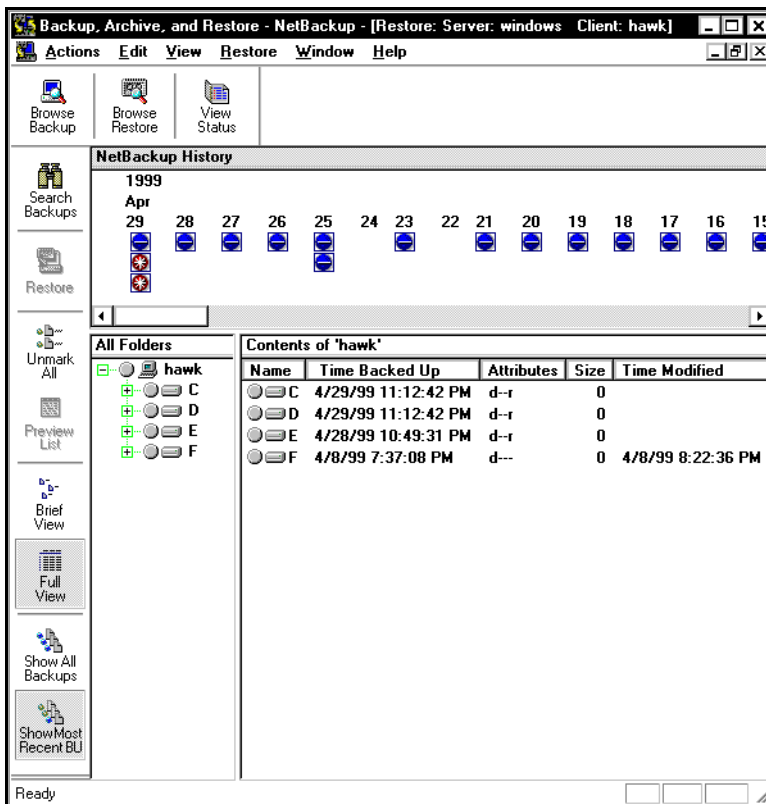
Backup, Archive, and Restore - NetBackup - [Restore: Server: windows Client: hawk]

Actions Edit View Restore Window Help

Browse Backup

Browse Restore

View Status

Search Backups

Restore

Unmark All

Preview List

Brief View

Full View

Show All Backups

Show Most Recent BU

NetBackup History

1999

Apr

29 28 27 26 25 24 23 22 21 20 19 18 17 16 15

All Folders

hawk

C

D

E

F

Contents of 'hawk'

| Name | Time Backed Up | Attributes | Size | Time Modified |
|---|---|---|---|---|
| C | 4/29/99 11:12:42 PM | d--r | 0 | |
| D | 4/29/99 11:12:42 PM | d--r | 0 | |
| E | 4/28/99 10:49:31 PM | d--r | 0 | |
| F | 4/8/99 7:37:08 PM | d--- | 0 | 4/8/99 8:22:36 PM |

Ready